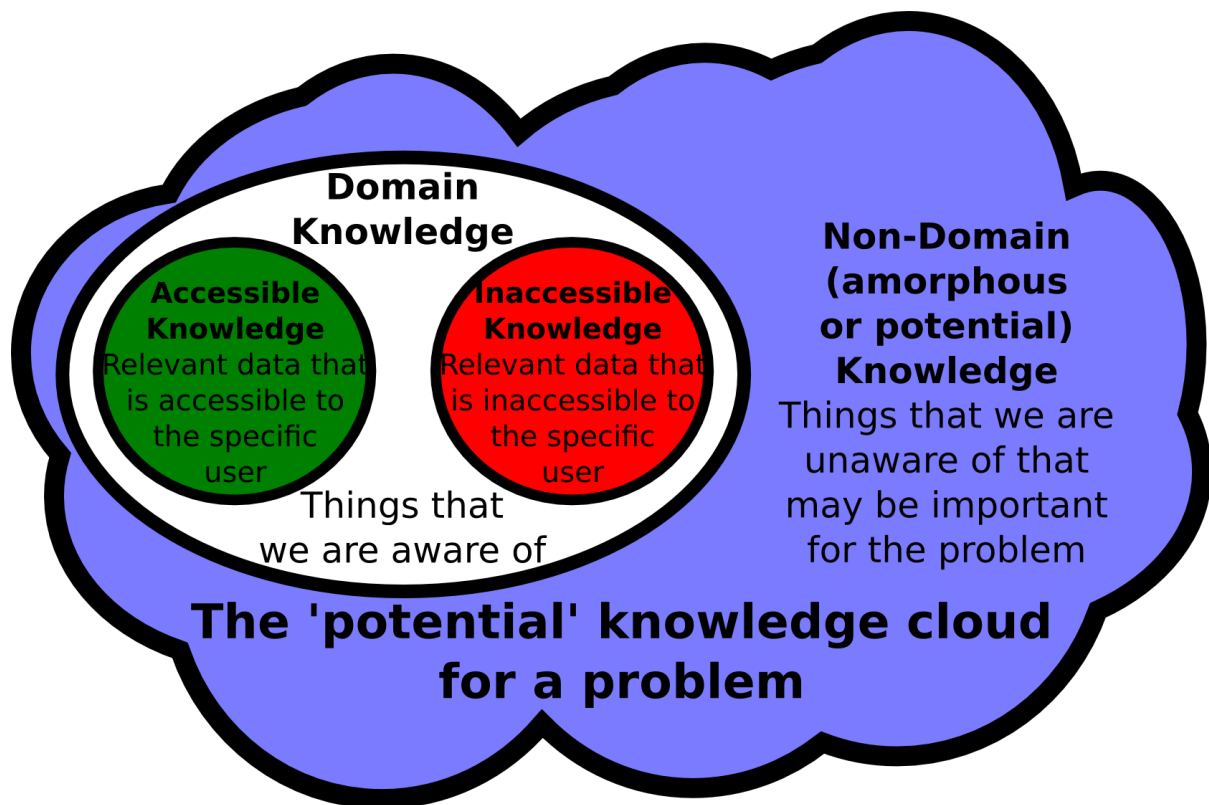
Domain Knowledge

Accessible Knowledge
Relevant data that is accessible to the specific user

Inaccessible Knowledge
Relevant data that is inaccessible to the specific user

Things that we are aware of

Non-Domain (amorphous or potential) Knowledge
Things that we are unaware of that may be important for the problem

The 'potential' knowledge cloud for a problem